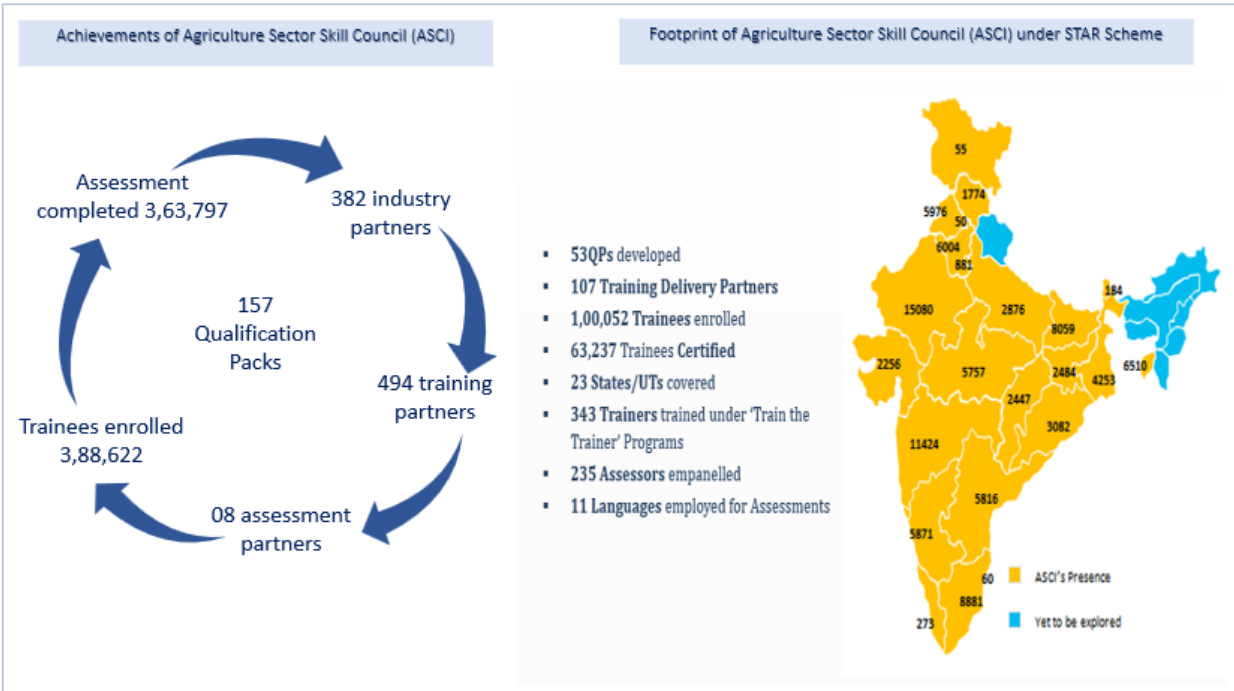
Achievements of Agriculture Sector Skill Council (ASCI)

Footprint of Agriculture Sector Skill Council (ASCI) under STAR Scheme

Assessment completed 3,63,797

382 industry partners

157 Qualification Packs

494 training partners

Trainees enrolled 3,88,622

08 assessment partners

- 53QPs developed
- 107 Training Delivery Partners
- 1,00,052 Trainees enrolled
- 63,237 Trainees Certified
- 23 States/UTs covered
- 343 Trainers trained under 'Train the Trainer' Programs
- 235 Assessors empanelled
- 11 Languages employed for Assessments

55
1774
5976
50
6004
881
184
15080
2876
8059
6510
2256
5757
2484
4253
2447
3082
11424
5816
5871
60
8881
273

ASCI's Presence

Yet to be explored